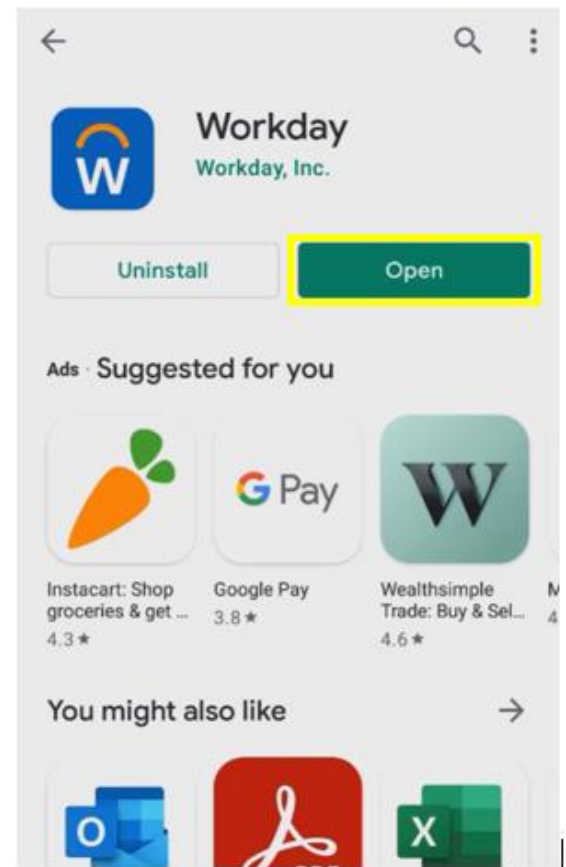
w

Workday
Workday, Inc.

Uninstall

Open

Ads · Suggested for you

G Pay

W

Instacart: Shop groceries & get ...
4.3 ★

Google Pay
3.8 ★

Wealthsimple Trade: Buy & Sel...
4.6 ★

M
4

You might also like

O

X